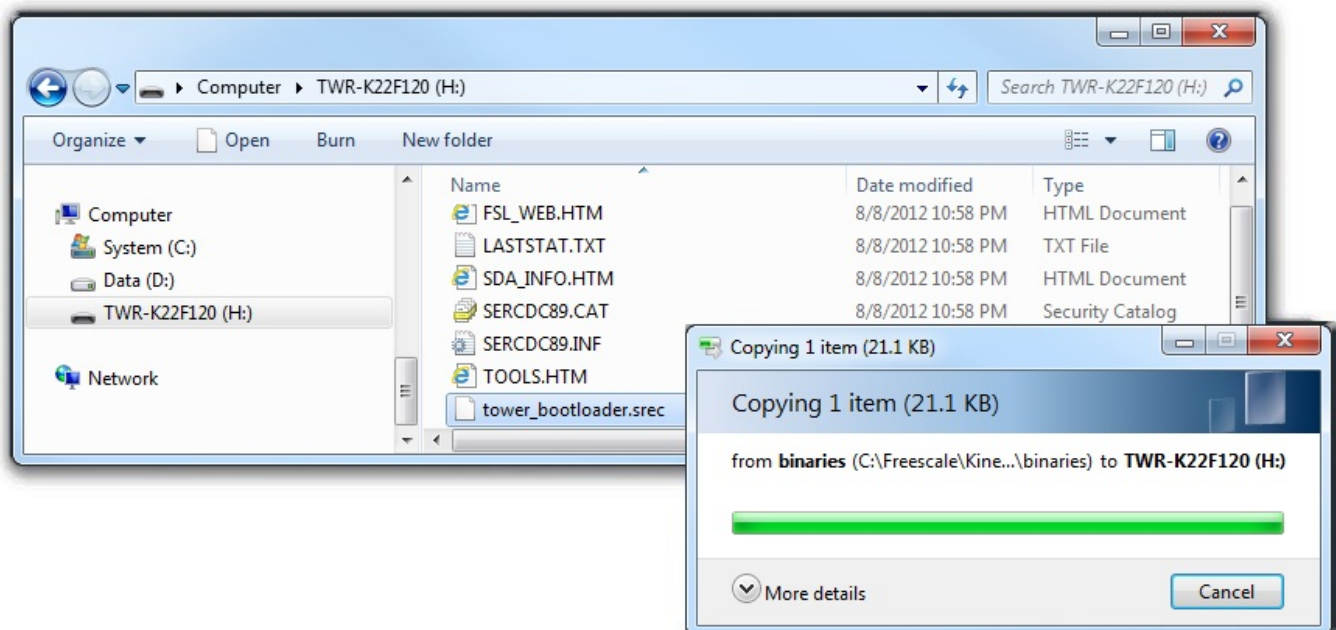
Computer ▸ TWR-K22F120 (H:)

Search TWR-K22F120 (H:)

Organize ▾ Open Burn New folder

Computer
System (C:)
Data (D:)
TWR-K22F120 (H:)

Network

| Name | Date modified | Type |
|---|---|---|
| FSL_WEB.HTM | 8/8/2012 10:58 PM | HTML Document |
| LASTSTAT.TXT | 8/8/2012 10:58 PM | TXT File |
| SDA_INFO.HTM | 8/8/2012 10:58 PM | HTML Document |
| SERCDC89.CAT | 8/8/2012 10:58 PM | Security Catalog |
| SERCDC89.INF | | |
| TOOLS.HTM | | |
| tower_bootloader.srec | | |

Copying 1 item (21.1 KB)

Copying 1 item (21.1 KB)

from **binaries** (C:\Freescale\Kine...\binaries) to **TWR-K22F120 (H:)**

More details

Cancel